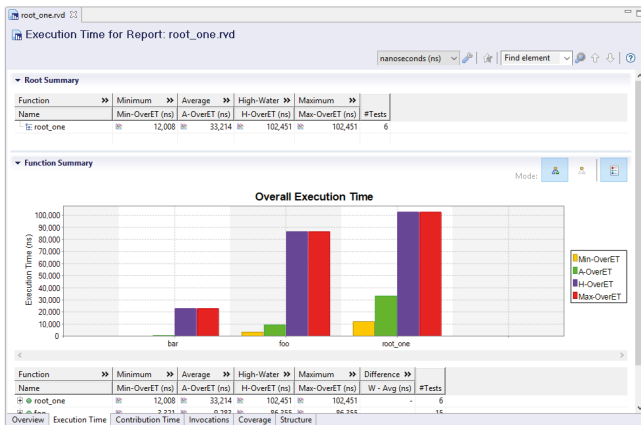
root_one.rvd

Execution Time for Report: root_one.rvd

nanoseconds (ns)

Find element

Root Summary

| Function | Minimum | Average | High-Water | Maximum | #Tests |
|---|---|---|---|---|---|
| Name | Min-OverET (ns) | A-OverET (ns) | H-OverET (ns) | Max-OverET (ns) | |
| root_one | 12,008 | 33,214 | 102,451 | 102,451 | 6 |

Function Summary

Mode:

Overall Execution Time

Execution Time (ns)

100,000
90,000
80,000
70,000
60,000
50,000
40,000
30,000
20,000
10,000
0

bar
foo
root_one

Min-OverET
A-OverET
H-OverET
Max-OverET

| Function | Minimum | Average | High-Water | Maximum | Difference | |
|---|---|---|---|---|---|---|
| Name | Min-OverET (ns) | A-OverET (ns) | H-OverET (ns) | Max-OverET (ns) | W - Avg (ns) | #Tests |
| root_one | 12,008 | 33,214 | 102,451 | 102,451 | - | 6 |
| foo | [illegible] | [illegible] | 86,355 | 86,355 | | 15 |

Overview | Execution Time | Contribution Time | Invocations | Coverage | Structure